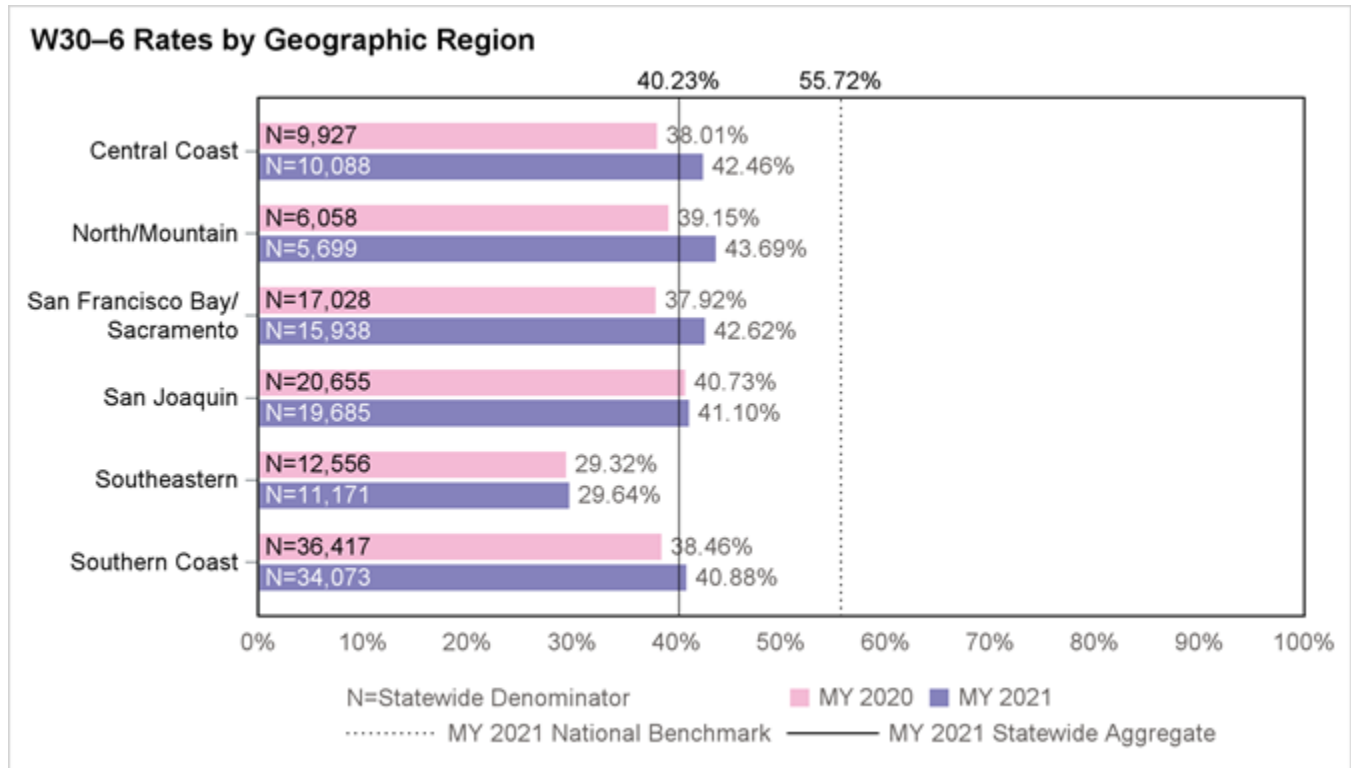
W30–6 Rates by Geographic Region

40.23%
55.72%

Central Coast
N=9,927 38.01%
N=10,088 42.46%

North/Mountain
N=6,058 39.15%
N=5,699 43.69%

San Francisco Bay/ Sacramento
N=17,028 37.92%
N=15,938 42.62%

San Joaquin
N=20,655 40.73%
N=19,685 41.10%

Southeastern
N=12,556 29.32%
N=11,171 29.64%

Southern Coast
N=36,417 38.46%
N=34,073 40.88%

0% 10% 20% 30% 40% 50% 60% 70% 80% 90% 100%

N=Statewide Denominator
MY 2020
MY 2021
MY 2021 National Benchmark
MY 2021 Statewide Aggregate